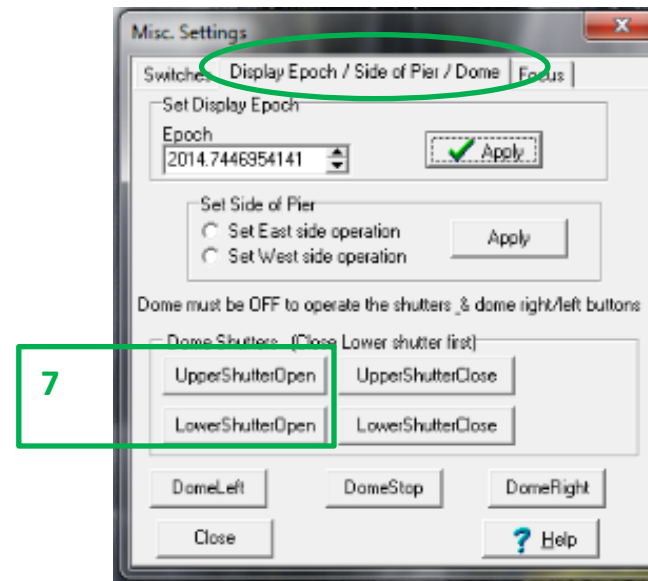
Misc. Settings

x

Switches

Display Epoch / Side of Pier / Dome

Focus

Set Display Epoch

Epoch

2014.7446954141

Apply

Set Side of Pier

Set East side operation

Set West side operation

Apply

Dome must be OFF to operate the shutters & dome right/left buttons

Dome Shutters (Close Lower shutter first)

7

UpperShutterOpen

UpperShutterClose

LowerShutterOpen

LowerShutterClose

DomeLeft

DomeStop

DomeRight

Close

? Help